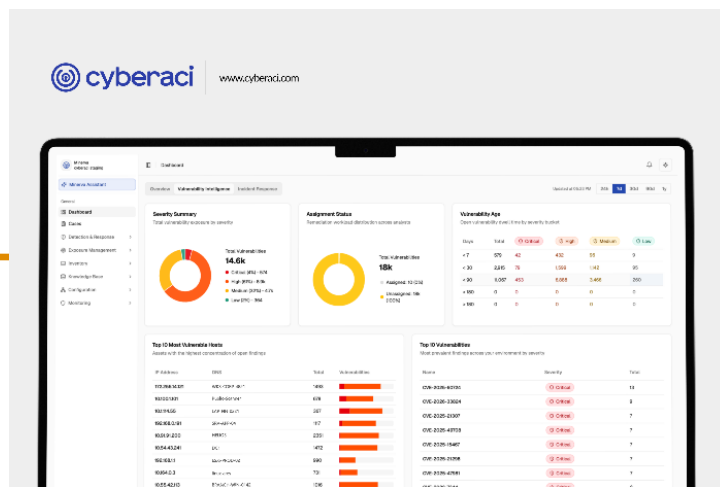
cyberaci

www.cyberaci.com

Dashboard

Minerva Assistant

Dashboard

Cases

Detection & Response

Exposure Management

Inventory

Knowledge Base

Configuration

Monitoring

Overview

Vulnerability Intelligence

Incident Response

Severity Summary

Total vulnerability exposure by severity

Total Vulnerabilities

14.6k

Assignment Status

Total Vulnerabilities

18k

Vulnerability Age

Open vulnerability trend

| Days | Total | Critical | High | Medium | Low |
|---|---|---|---|---|---|
| < 7 | 575 | 42 | 432 | 55 | 0 |
| > 30 | 2,815 | 75 | 1,359 | 1,143 | 95 |
| > 90 | 6,057 | 453 | 5,888 | 3,456 | 200 |
| > 180 | 0 | 0 | 0 | 0 | 0 |
| > 365 | 0 | 0 | 0 | 0 | 0 |

Top 10 Most Vulnerable Hosts

| IP Address | DNS | Total | Vulnerabilities |
|---|---|---|---|
| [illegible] | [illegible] | 1490 | |
| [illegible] | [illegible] | 676 | |
| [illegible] | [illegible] | 267 | |
| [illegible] | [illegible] | 157 | |
| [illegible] | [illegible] | 2251 | |
| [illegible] | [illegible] | 1472 | |
| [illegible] | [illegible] | 590 | |
| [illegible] | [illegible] | 731 | |
| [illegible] | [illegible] | 1036 | |

Top 10 Vulnerabilities

| Name | Severity | Total |
|---|---|---|
| CVE-2025-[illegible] | Critical | 13 |
| CVE-2025-23024 | Critical | 8 |
| CVE-2025-21307 | Critical | 7 |
| CVE-2025-49703 | Critical | 7 |
| CVE-2025-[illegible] | Critical | 7 |
| CVE-2025-21298 | Critical | 7 |
| CVE-2025-47981 | Critical | 7 |